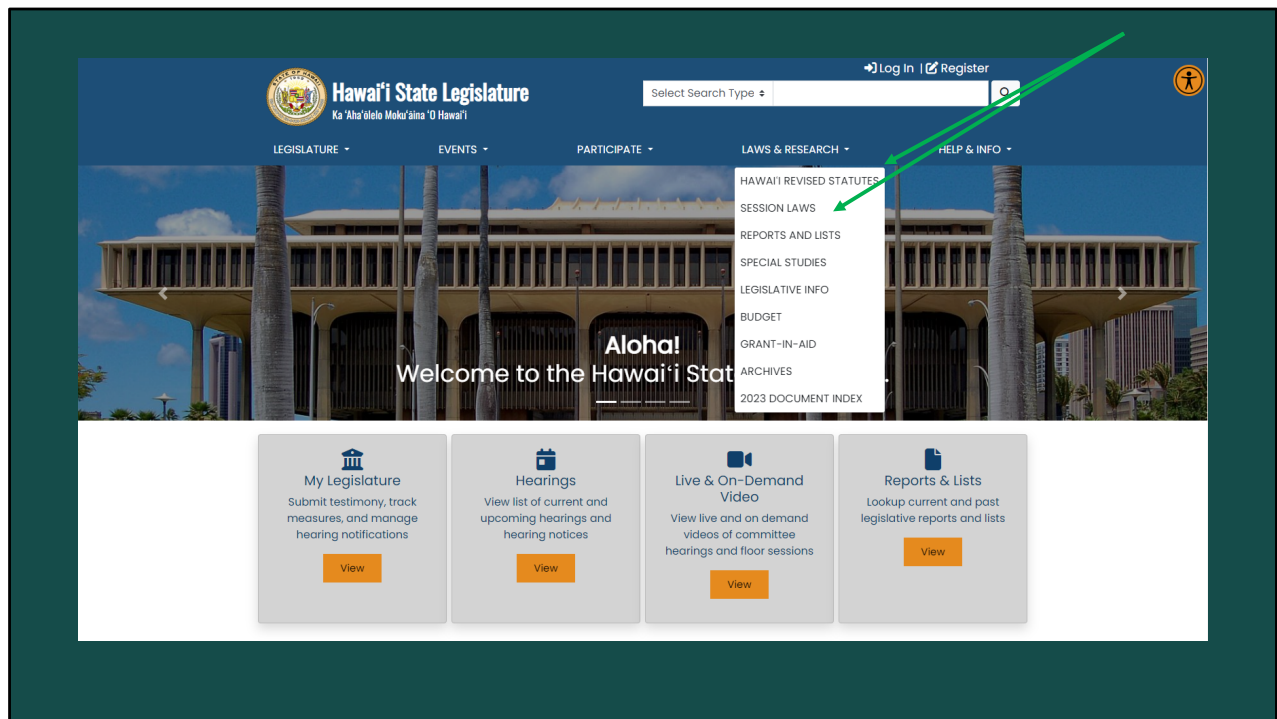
Log In | Register

Hawaiʻi State Legislature
Ka ʻAhaʻōlelo Mokuʻāina ʻO Hawaiʻi

Select Search Type

LEGISLATURE
EVENTS
PARTICIPATE
LAWS & RESEARCH
HELP & INFO

HAWAIʻI REVISED STATUTES
SESSION LAWS
REPORTS AND LISTS
SPECIAL STUDIES
LEGISLATIVE INFO
BUDGET
GRANT-IN-AID
ARCHIVES
2023 DOCUMENT INDEX

Aloha!
Welcome to the Hawaiʻi Stat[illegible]

My Legislature
Submit testimony, track measures, and manage hearing notifications
View

Hearings
View list of current and upcoming hearings and hearing notices
View

Live & On-Demand Video
View live and on demand videos of committee hearings and floor sessions
View

Reports & Lists
Lookup current and past legislative reports and lists
View